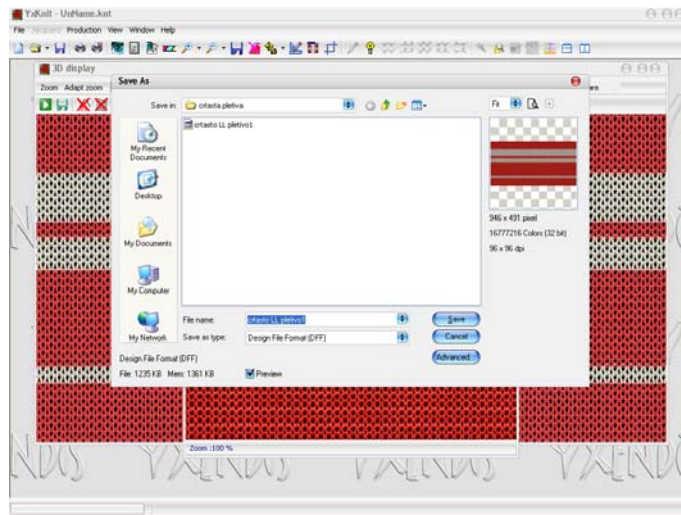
YxKnit - UnName.knt

File Jacquard Production View Window Help

3D display

Zoom Adapt zoom

Save As

Save in: crtasto pletiva

crtasto LL pletivo1

My Recent Documents

Desktop

My Documents

My Computer

My Network

File name: crtasto LL pletivo1

Save as type: Design File Format (DFF)

Save

Cancel

Advanced

Design File Format (DFF)

File: 1235 KB Mem: 1361 KB

Preview

Fit

946 x 491 pixel

16777216 Colors (32 bit)

96 x 96 dpi

Zoom :100 %

YXENDS YXENDS YXENDS YXENDS